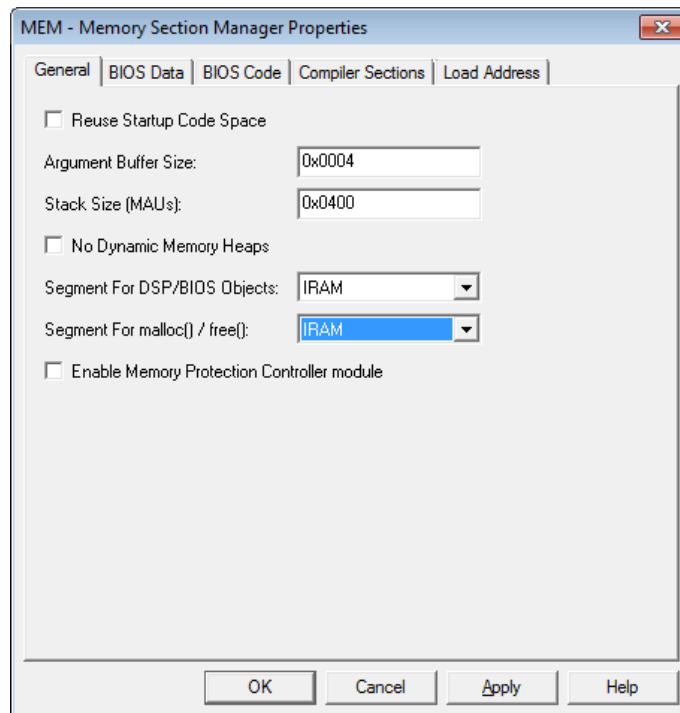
MEM - Memory Section Manager Properties

General | BIOS Data | BIOS Code | Compiler Sections | Load Address

Reuse Startup Code Space

Argument Buffer Size: 0x0004

Stack Size (MAUs): 0x0400

No Dynamic Memory Heaps

Segment For DSP/BIOS Objects: IRAM

Segment For malloc() / free(): IRAM

Enable Memory Protection Controller module

OK Cancel Apply Help